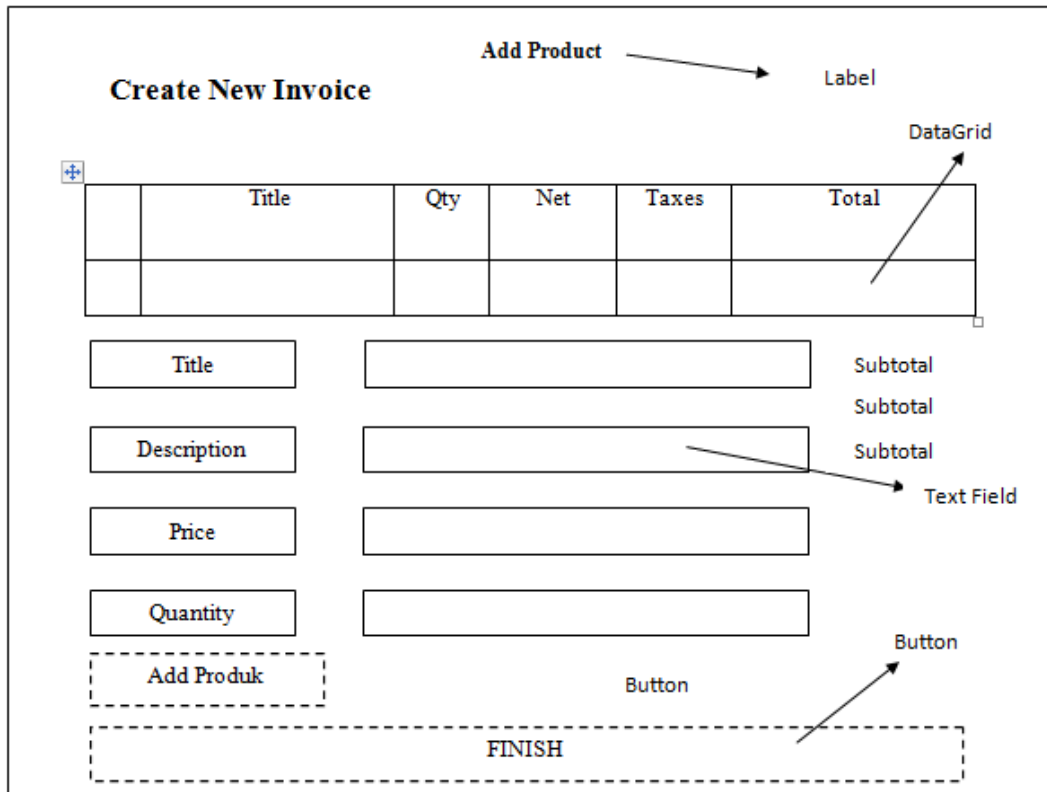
Add Product

Label

Create New Invoice

DataGrid

| | Title | Qty | Net | Taxes | Total |
|---|---|---|---|---|---|
| | | | | | |

Title

Subtotal

Subtotal

Description

Subtotal

Text Field

Price

Quantity

Button

Add Produk

Button

FINISH